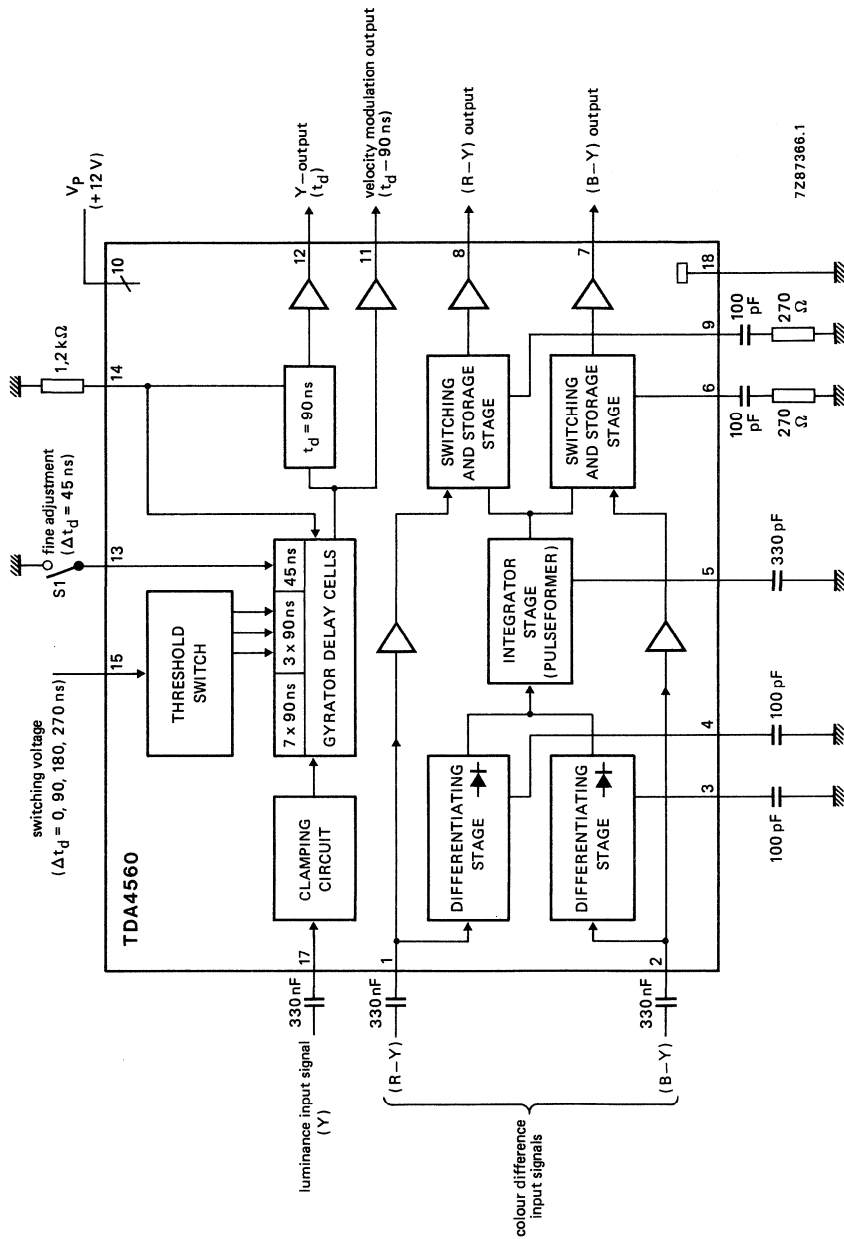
switching voltage
($\Delta t_d$ = 0, 90, 180, 270 ns)

S1

fine adjustment
($\Delta t_d$ = 45 ns)

1,2 k$\Omega$

$V_P$
(+12 V)

Y–output
($t_d$)

velocity modulation output
($t_d$ – 90 ns)

(R–Y) output

(B–Y) output

7Z87366.1

TDA4560

15

THRESHOLD SWITCH

13

14

10

12

11

8

7

18

CLAMPING CIRCUIT

7 x 90 ns

3 x 90 ns

90 ns

45 ns

GYRATOR DELAY CELLS

$t_d$ = 90 ns

SWITCHING AND STORAGE STAGE

SWITCHING AND STORAGE STAGE

9

100 pF

270 $\Omega$

6

100 pF

270 $\Omega$

INTEGRATOR STAGE (PULSEFORMER)

5

330 pF

DIFFERENTIATING STAGE

DIFFERENTIATING STAGE

4

100 pF

3

100 pF

17

330 nF

1

330 nF

2

330 nF

luminance input signal
(Y)

(R–Y)

(B–Y)

colour difference input signals